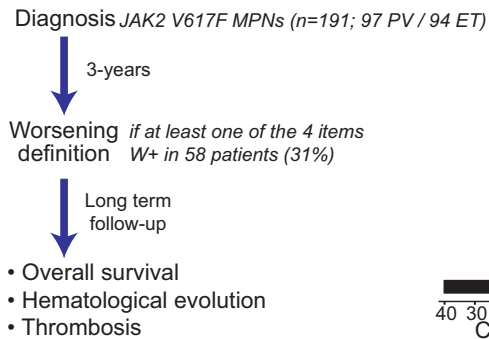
Diagnosis *JAK2 V617F MPNs (n=191; 97 PV / 94 ET)*

3-years

Worsening definition *if at least one of the 4 items*
*W+ in 58 patients (31%)*

Long term follow-up

• Overall survival
• Hematological evolution
• Thrombosis

40 30
C